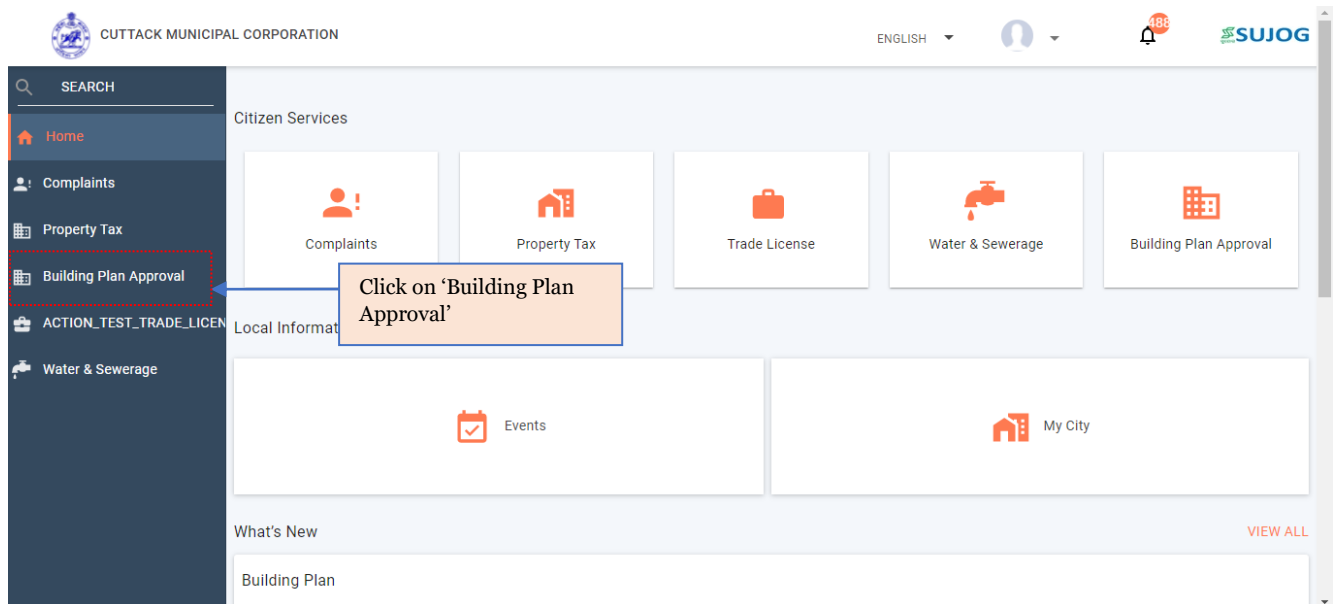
CUTTACK MUNICIPAL CORPORATION

ENGLISH

488

SUJOG

SEARCH

Home

Complaints

Property Tax

Building Plan Approval

ACTION_TEST_TRADE_LICEN

Water & Sewerage

Citizen Services

Complaints

Property Tax

Trade License

Water & Sewerage

Building Plan Approval

Click on ‘Building Plan Approval’

Local Informat

Events

My City

What's New

VIEW ALL

Building Plan